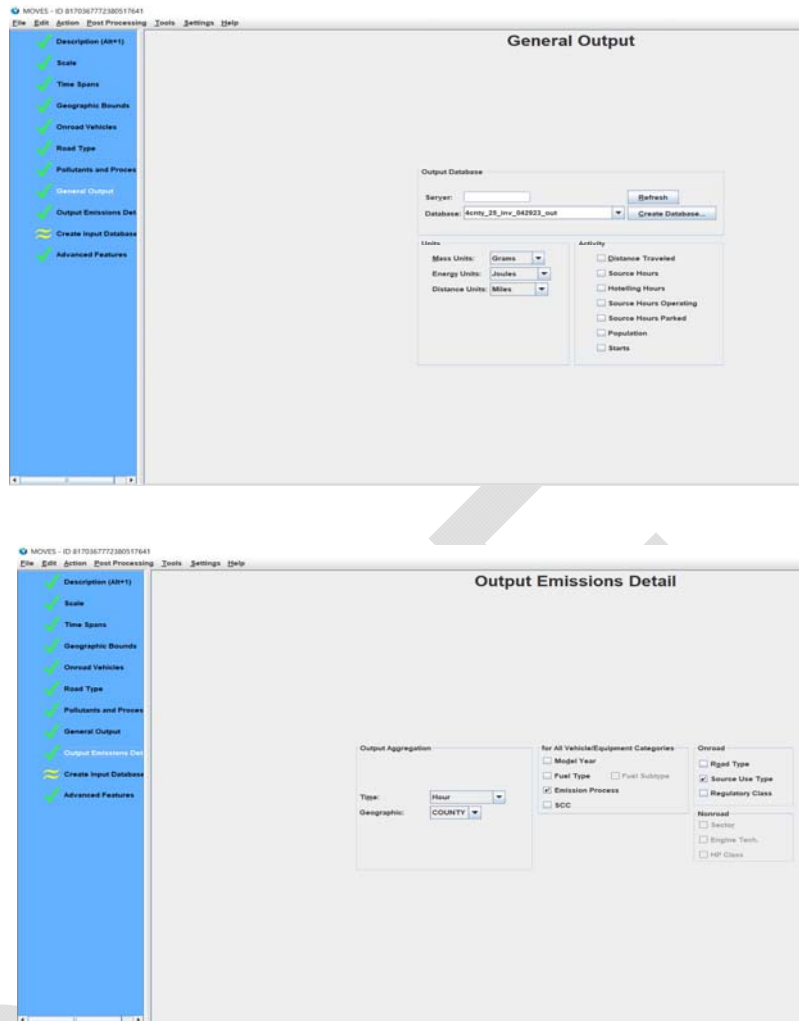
MOVES - ID 8170367772380517641
File Edit Action Post Processing Tools Settings Help

Description (Alt+1)
Scale
Time Spans
Geographic Bounds
Onroad Vehicles
Road Type
Pollutants and Proces
General Output
Output Emissions Det
Create Input Database
Advanced Features

General Output

Output Database
Server:
Refresh
Database: 4cnty_25_inv_042923_out
Create Database...

Units
Mass Units: Grams
Energy Units: Joules
Distance Units: Miles

Activity
Distance Traveled
Source Hours
Hotelling Hours
Source Hours Operating
Source Hours Parked
Population
Starts

MOVES - ID 8170367772380517641
File Edit Action Post Processing Tools Settings Help

Description (Alt+1)
Scale
Time Spans
Geographic Bounds
Onroad Vehicles
Road Type
Pollutants and Proces
General Output
Output Emissions Det
Create Input Database
Advanced Features

Output Emissions Detail

Output Aggregation
Time: Hour
Geographic: COUNTY

for All Vehicle/Equipment Categories
Model Year
Fuel Type
Fuel Subtype
Emission Process
SCC

Onroad
Road Type
Source Use Type
Regulatory Class

Nonroad
Sector
Engine Tech.
HP Class